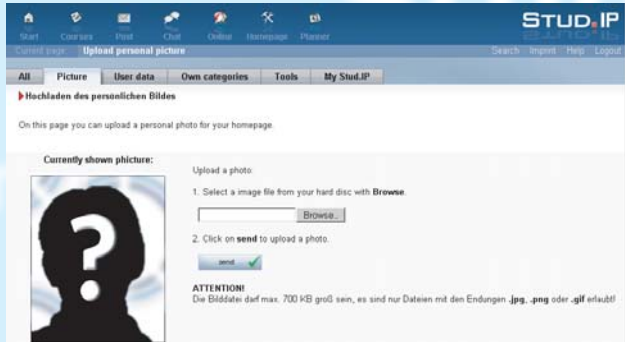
Start Courses Post Chat Online Homepage Planner

STUD.IP

Current page: Upload personal picture

Search Imprint Help Logout

All Picture User data Own categories Tools My Stud.IP

Hochladen des persönlichen Bildes

On this page you can upload a personal photo for your homepage.

Currently shown phicture:

?

Upload a photo:

1. Select a image file from your hard disc with **Browse**.

Browse...

2. Click on **send** to upload a photo.

send

ATTENTION!
Die Bilddatei darf max. 700 KB groß sein, es sind nur Dateien mit den Endungen **.jpg**, **.png** oder **.gif** erlaubt!